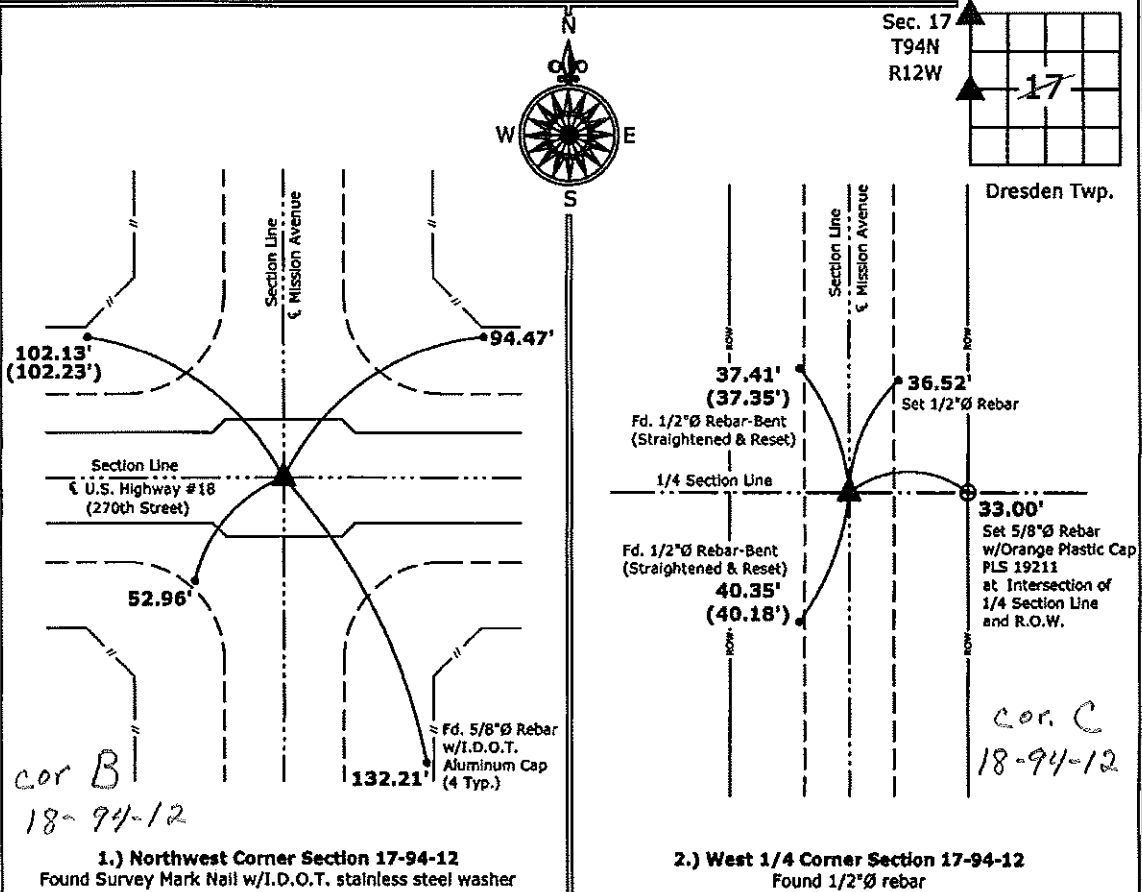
N

W

E

S

Sec. 17
T94N
R12W

17

Dresden Twp.

Section Line
℄ Mission Avenue

102.13'
(102.23')

94.47'

Section Line
℄ U.S. Highway #18
(270th Street)

52.96'

Fd. 5/8"Ø Rebar w/I.D.O.T. Aluminum Cap (4 Typ.)

132.21'

cor B
18-94-12

1.) Northwest Corner Section 17-94-12
Found Survey Mark Nail w/I.D.O.T. stainless steel washer

Section Line
℄ Mission Avenue

ROW

ROW

37.41'
(37.35')

Fd. 1/2"Ø Rebar-Bent
(Straightened & Reset)

36.52'
Set 1/2"Ø Rebar

1/4 Section Line

33.00'

Set 5/8"Ø Rebar w/Orange Plastic Cap PLS 19211 at Intersection of 1/4 Section Line and R.O.W.

Fd. 1/2"Ø Rebar-Bent
(Straightened & Reset)

40.35'
(40.18')

ROW

ROW

Cor. C
18-94-12

2.) West 1/4 Corner Section 17-94-12
Found 1/2"Ø rebar